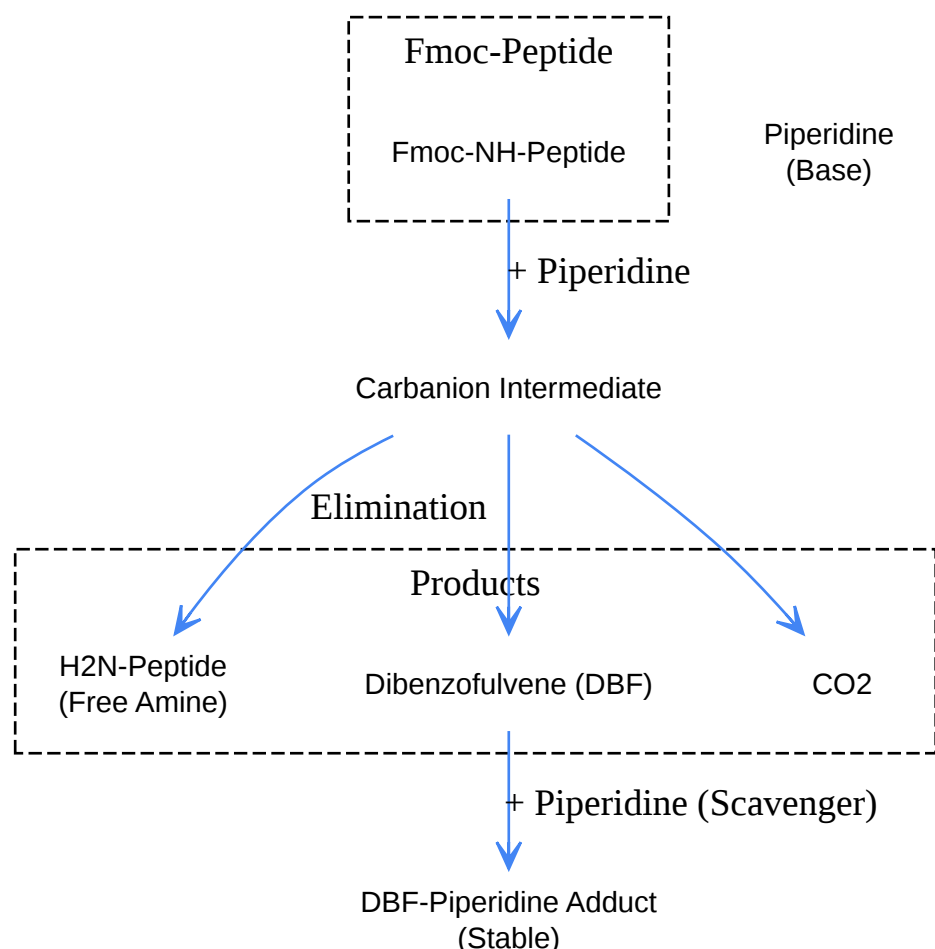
Fmoc-Peptide

Fmoc-NH-Peptide

Piperidine
(Base)

+ Piperidine

Carbanion Intermediate

Elimination

Products

H2N-Peptide
(Free Amine)

Dibenzofulvene (DBF)

CO2

+ Piperidine (Scavenger)

DBF-Piperidine Adduct
(Stable)